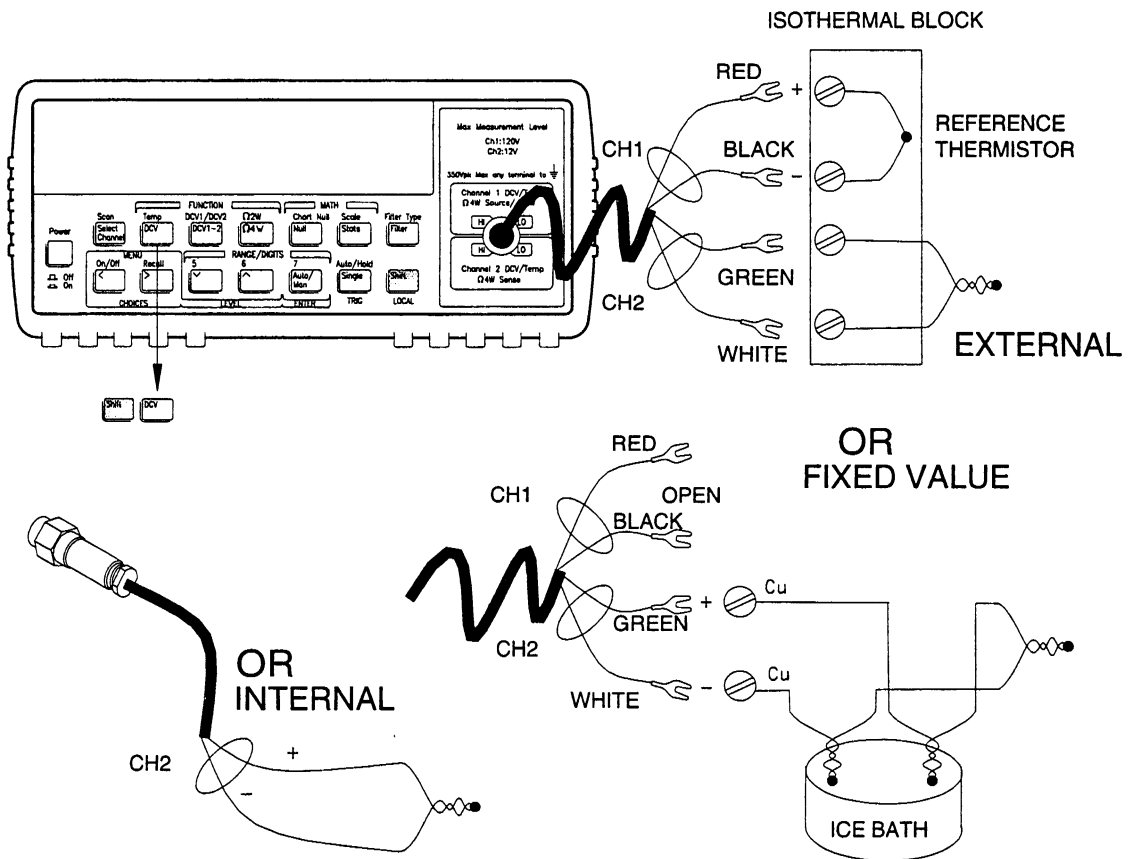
ISOTHERMAL BLOCK

RED
+
CH1
BLACK
−
REFERENCE THERMISTOR

Max Measurement Level
Ch1:120V
Ch2:12V
350Vpk Max any terminal to $\perp$
Channel 1 DCV/Temp
Ω4W Source
HI LO
HI LO
Channel 2 DCV/Temp
Ω4W Sense

Power
Off
On
Scan
Select Channel
Temp
DCV
FUNCTION
DCV1/DCV2
DCV1−2
Ω2W
Ω4W
MATH
Chart Null
Null
Scale
Stats
Filter Type
Filter
MENU
On/Off
<
Recall
>
CHOICES
RANGE/DIGITS
5
6
LEVEL
7
Auto/Man
ENTER
Auto/Hold
Single
TRIG
Shift
LOCAL

GREEN
CH2
WHITE
EXTERNAL

Shift DCV

OR
FIXED VALUE

RED
CH1
OPEN
BLACK
+
GREEN
Cu
CH2
WHITE
−
Cu

OR
INTERNAL
CH2
+
−

ICE BATH